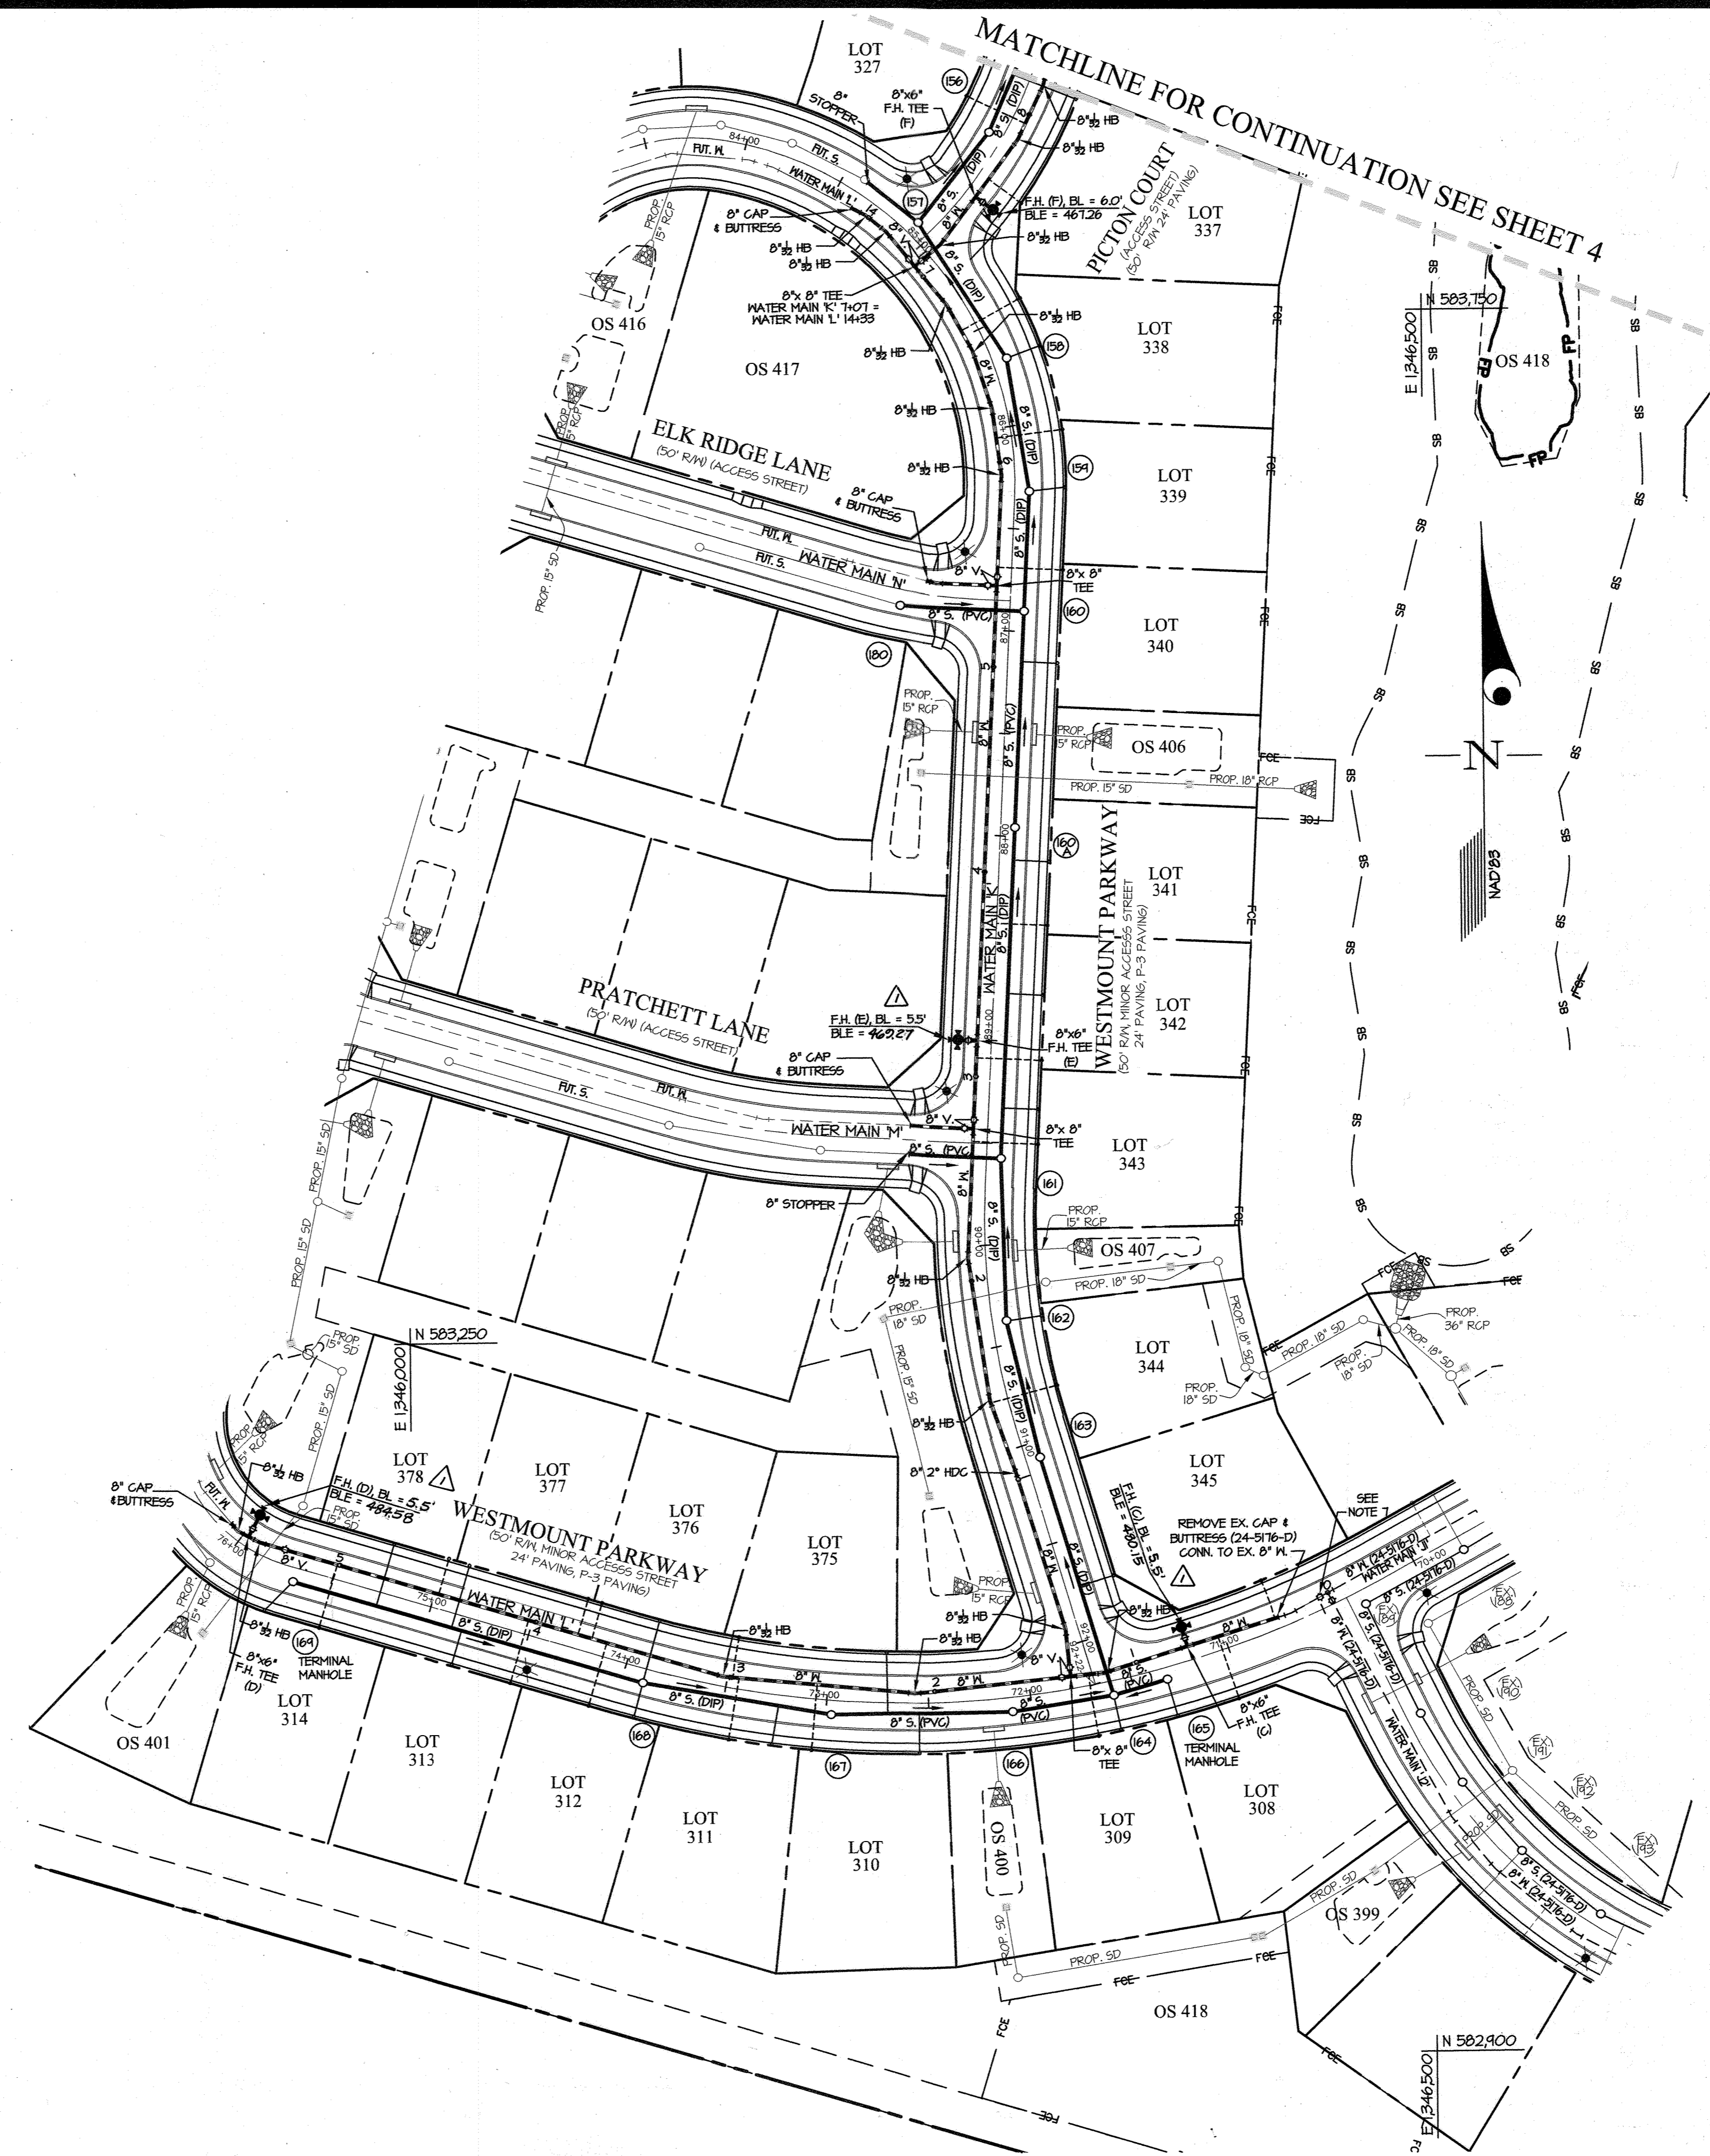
MATCHLINE FOR CONTINUATION SEE SHEET 4

LOT 327

156

8" STOPPER

8"x6" F.H. TEE (F)

(DIP)

8" S.

$8"\frac{1}{32}$ HB

$8"\frac{1}{32}$ HB

84+00

FUT. W.

FUT. S.

WATER MAIN 'L'

14

157

8" CAP & BUTTRESS

$8"\frac{1}{32}$ HB

$8"\frac{1}{32}$ HB

8" V.

8" W.

F.H. (F), BL = 6.0'
BLE = 467.26

$8"\frac{1}{32}$ HB

PICTON COURT
(ACCESS STREET)
(50' R/W 24' PAVING)

LOT 337

8"x 8" TEE
WATER MAIN 'K' 7+07 =
WATER MAIN 'L' 14+33

8" S. (DIP)

$8"\frac{1}{32}$ HB

158

LOT 338

N 583,750

E 1,346,500

SB

FP

OS 418

OS 416

PROP. 15" RCP

OS 417

$8"\frac{1}{32}$ HB

$8"\frac{1}{32}$ HB

$8"\frac{1}{32}$ HB

PROP. 15" RCP

ELK RIDGE LANE
(50' R/W) (ACCESS STREET)

8" CAP & BUTTRESS

159

LOT 339

FCE

8" S. (DIP)

FUT. W.

FUT. S.

WATER MAIN 'N'

8" V.

8"x 8" TEE

8" S. (PVC)

87+00

160

LOT 340

PROP. 15" SD

180

PROP. 15" RCP

8" W.

8" S. (PVC)

PROP. 15" RCP

OS 406

FCE

PROP. 15" SD

PROP. 18" RCP

N

NAD'83

88+00

160A

WATER MAIN 'L'

8" S. (DIP)

WESTMOUNT PARKWAY
(50' R/W, MINOR ACCESS STREET
24' PAVING, P-3 PAVING)

LOT 341

LOT 342

PRATCHETT LANE
(50' R/W) (ACCESS STREET)

F.H. (E), BL = 5.5'
BLE = 469.27

89+00

8"x6" F.H. TEE (E)

8" CAP & BUTTRESS

FUT. S.

FUT. W.

8" V.

WATER MAIN 'M'

8"x 8" TEE

8" S. (PVC)

LOT 343

PROP. 15" SD

PROP. 15" SD

8" STOPPER

8" W.

161

90+00

8" S. (DIP)

PROP. 15" RCP

OS 407

$8"\frac{1}{32}$ HB

2

PROP. 18" SD

PROP. 18" SD

162

PROP. 18" SD

PROP. 18" SD

PROP. 18" SD

PROP. 36" RCP

PROP. 18" SD

PROP. 15" SD

PROP. 15" SD

N 583,250

E 1,346,000

PROP. 15" SD

LOT 344

PROP. 18" SD

$8"\frac{1}{32}$ HB

8" S. (DIP)

163

91+00

PROP. 15" RCP

$8"\frac{1}{32}$ HB

8" CAP & BUTTRESS

FUT. W.

F.H. (D), BL = 5.5'
BLE = 484.58

PROP. 15" SD

LOT 378

LOT 377

LOT 376

LOT 375

8" 2" HDC

LOT 345

F.H. (C), BL = 5.5'
BLE = 480.15

REMOVE EX. CAP & BUTTRESS (24-5176-D)
CONN. TO EX. 8" W.

SEE NOTE 7

WESTMOUNT PARKWAY
(50' R/W, MINOR ACCESS STREET
24' PAVING, P-3 PAVING)

76+00

8" V.

5

75+00

WATER MAIN 'L'

4

8" S. (DIP)

74+00

$8"\frac{1}{32}$ HB

13

PROP. 15" RCP

$8"\frac{1}{32}$ HB

$8"\frac{1}{32}$ HB

8" V.

92+00

$8"\frac{1}{32}$ HB

8" W.

71+00

70+00

8" W. (24-5176-D)

WATER MAIN 'J'

8" S. (24-5176-D)

PROP. 15" RCP

$8"\frac{1}{32}$ HB

169

TERMINAL MANHOLE

8"x6" F.H. TEE (D)

8" S. (DIP)

8" W.

73+00

2

8" W.

72+00

8" S. (PVC)

8" S. (PVC)

8" S. (PVC)

8"x 8" TEE

164

165

TERMINAL MANHOLE

8"x6" F.H. TEE (C)

WATER MAIN 'J'

EX. 188

EX. 189

EX. 190

EX. 191

EX. 192

EX. 193

PROP. SD

PROP. SD

LOT 314

OS 401

168

LOT 313

LOT 312

167

LOT 311

LOT 310

166

OS 400

LOT 309

LOT 308

8" S. (24-5176-D)

8" W. (24-5176-D)

PROP. SD

OS 399

PROP. SD

PROP. SD

FCE

OS 418

FCE

N 582,900

E 1,346,500

FCE